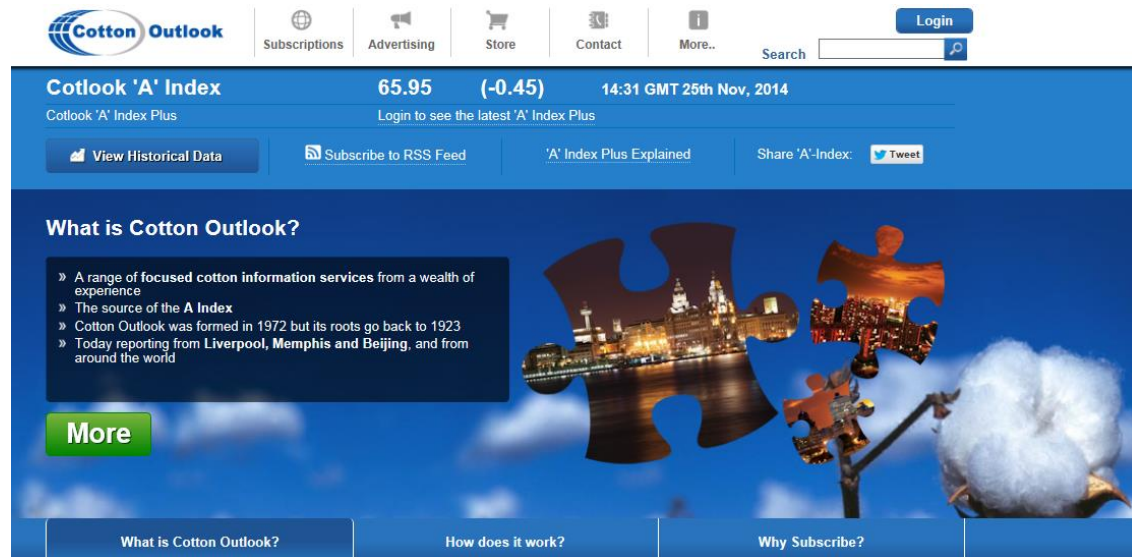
Cotton Outlook

Subscriptions
Advertising
Store
Contact
More..

Login
Search

Cotlook 'A' Index 65.95 (-0.45) 14:31 GMT 25th Nov, 2014
Cotlook 'A' Index Plus
Login to see the latest 'A' Index Plus

View Historical Data
Subscribe to RSS Feed
'A' Index Plus Explained
Share 'A'-Index: Tweet

What is Cotton Outlook?

» A range of focused cotton information services from a wealth of experience
» The source of the A Index
» Cotton Outlook was formed in 1972 but its roots go back to 1923
» Today reporting from Liverpool, Memphis and Beijing, and from around the world

More

What is Cotton Outlook?
How does it work?
Why Subscribe?